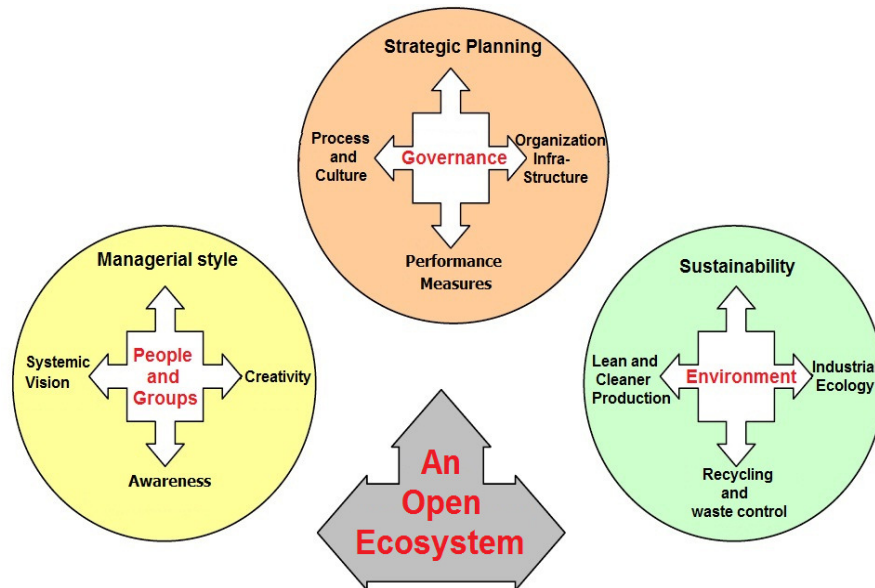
Strategic Planning

Process and Culture

Governance

Organization Infra-Structure

Performance Measures

Managerial style

Systemic Vision

People and Groups

Creativity

Awareness

Sustainability

Lean and Cleaner Production

Environment

Industrial Ecology

Recycling and waste control

An Open Ecosystem